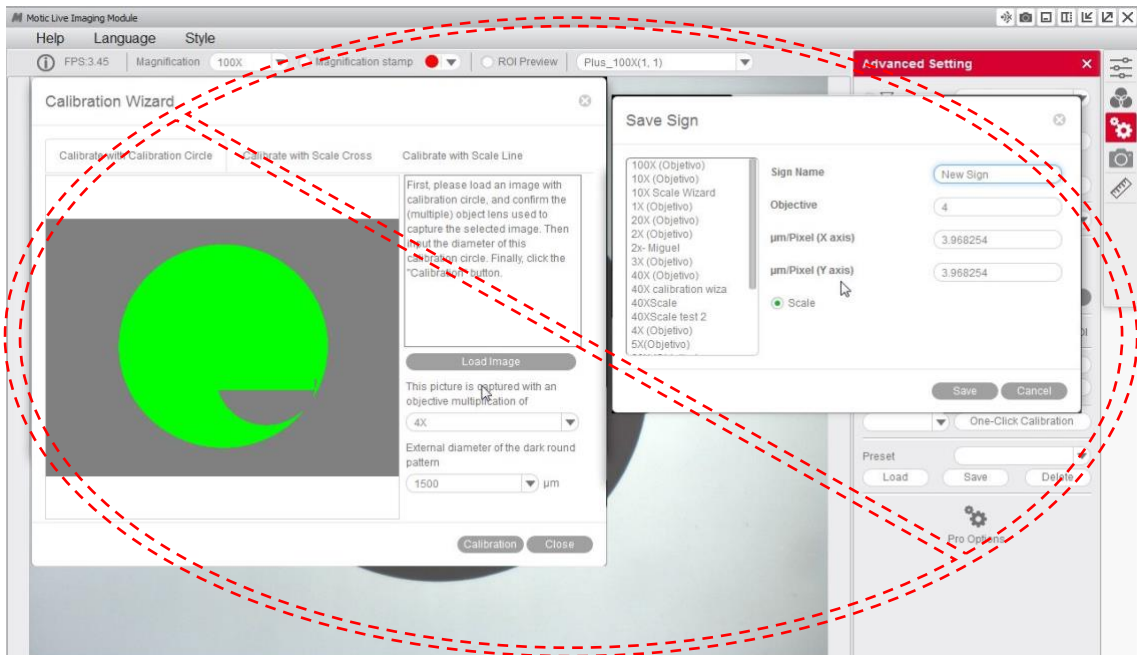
Motic Live Imaging Module

Help Language Style

FPS:3.45 Magnification 100X Magnification stamp ROI Preview Plus_100X(1, 1)

Advanced Setting

Calibration Wizard

Calibrate with Calibration Circle Calibrate with Scale Cross Calibrate with Scale Line

First, please load an image with calibration circle, and confirm the (multiple) object lens used to capture the selected image. Then input the diameter of this calibration circle. Finally, click the "Calibration" button.

Load Image

This picture is captured with an objective multiplication of

4X

External diameter of the dark round pattern

1500 μm

Calibration Close

Save Sign

100X (Objetivo)
10X (Objetivo)
10X Scale Wizard
1X (Objetivo)
20X (Objetivo)
2X (Objetivo)
2x- Miguel
3X (Objetivo)
40X (Objetivo)
40X calibration wiza
40XScale
40XScale test 2
4X (Objetivo)
5X(Objetivo)

Sign Name New Sign

Objective 4

μm/Pixel (X axis) 3.968254

μm/Pixel (Y axis) 3.968254

Scale

Save Cancel

One-Click Calibration

Preset

Load Save Delete

Pro Options